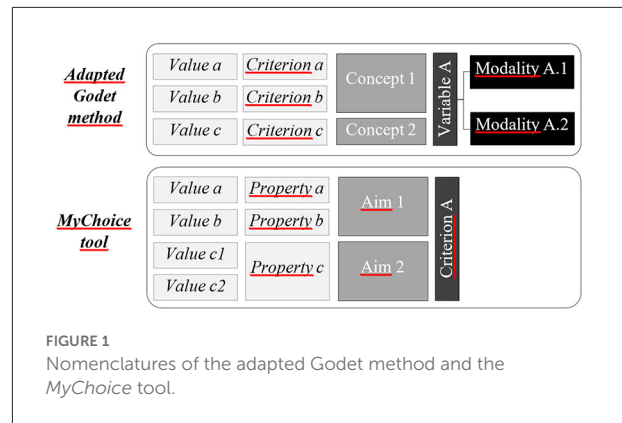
Adapted Godet method

| Value a | Criterion a | Concept 1 | Variable A | Modality A.1 |
|---|---|---|---|---|
| Value b | Criterion b | | | |
| Value c | Criterion c | Concept 2 | | Modality A.2 |

MyChoice tool

| Value a | Property a | Aim 1 | Criterion A |
|---|---|---|---|
| Value b | Property b | | |
| Value c1 | Property c | Aim 2 | |
| Value c2 | | | |

FIGURE 1
Nomenclatures of the adapted Godet method and the MyChoice tool.